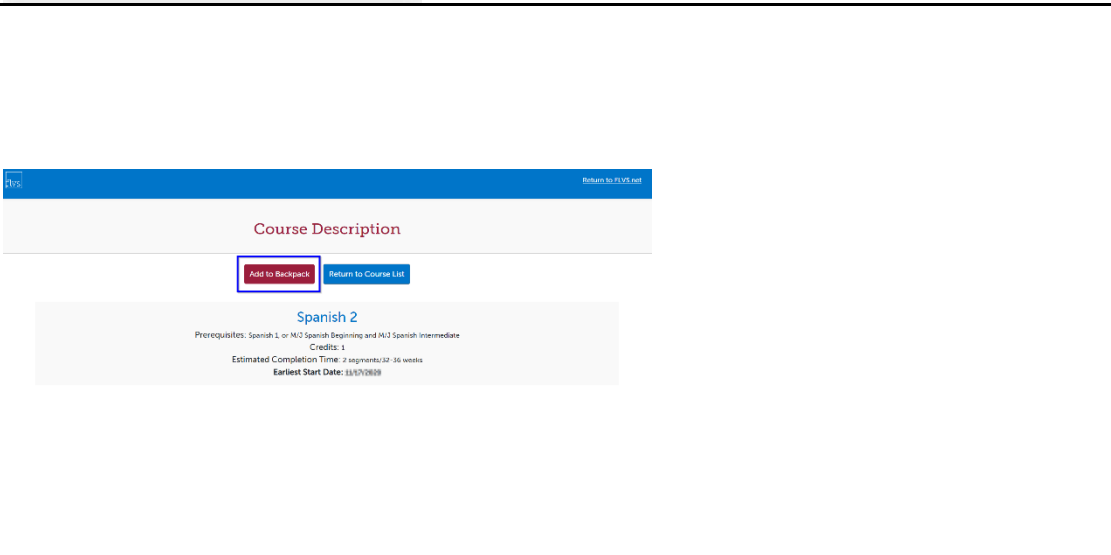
flvs

Return to FLVS.net

Course Description

Add to Backpack

Return to Course List

Spanish 2

Prerequisites: Spanish 1, or M/J Spanish Beginning and M/J Spanish Intermediate

Credits: 1

Estimated Completion Time: 2 segments/32-36 weeks

Earliest Start Date: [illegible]